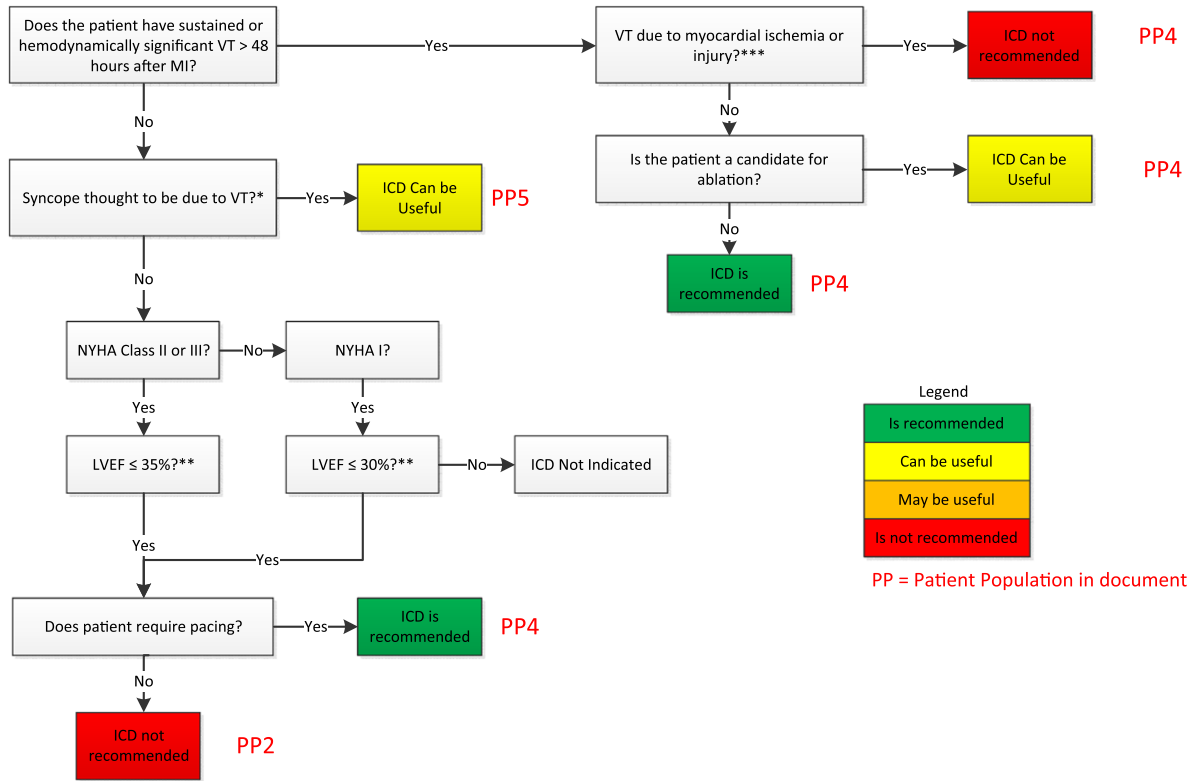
Does the patient have sustained or hemodynamically significant VT > 48 hours after MI?

Yes

VT due to myocardial ischemia or injury?***

Yes

ICD not recommended

PP4

No

Is the patient a candidate for ablation?

Yes

ICD Can be Useful

PP4

No

ICD is recommended

PP4

No

Syncope thought to be due to VT?*

Yes

ICD Can be Useful

PP5

No

NYHA Class II or III?

No

NYHA I?

Yes

Yes

LVEF ≤ 35%?**

LVEF ≤ 30%?**

No

ICD Not Indicated

Yes

Yes

Does patient require pacing?

Yes

ICD is recommended

PP4

No

ICD not recommended

PP2

Legend

| Is recommended |
|---|
| Can be useful |
| May be useful |
| Is not recommended |

PP = Patient Population in document